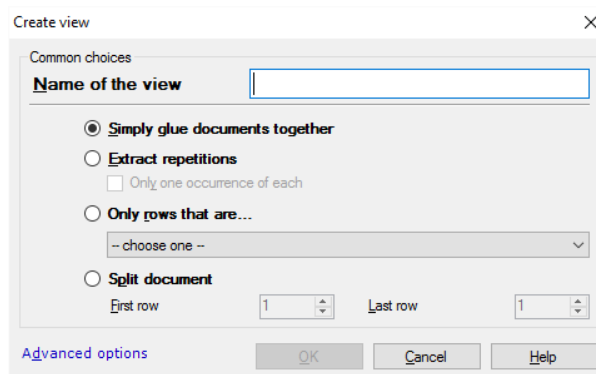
Create view

×

Common choices

Name of the view

Simply glue documents together

Extract repetitions

Only one occurrence of each

Only rows that are...

-- choose one --

Split document

First row

1

Last row

1

Advanced options

OK

Cancel

Help